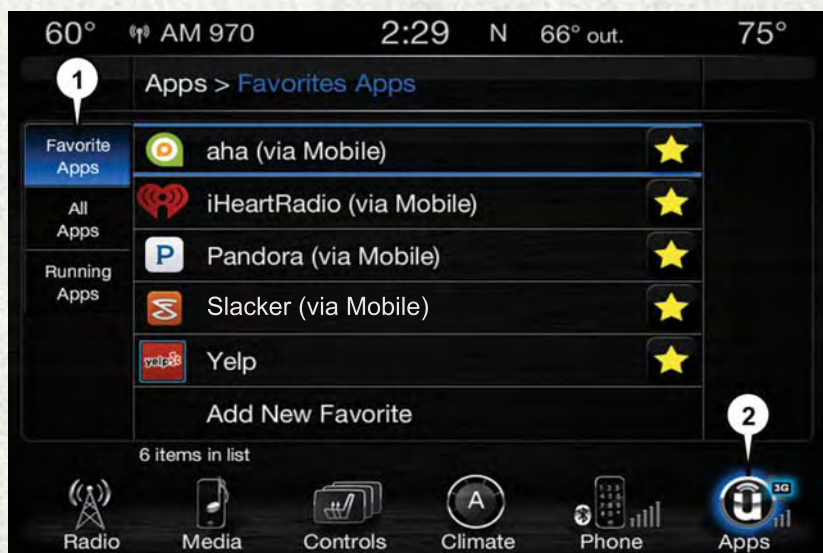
60° AM 970 2:29 N 66° out. 75°

1

Apps > Favorites Apps

Favorite Apps

All Apps

Running Apps

aha (via Mobile)

iHeartRadio (via Mobile)

Pandora (via Mobile)

Slacker (via Mobile)

yelp

Yelp

Add New Favorite

2

6 items in list

3G

A

Radio Media Controls Climate Phone Apps